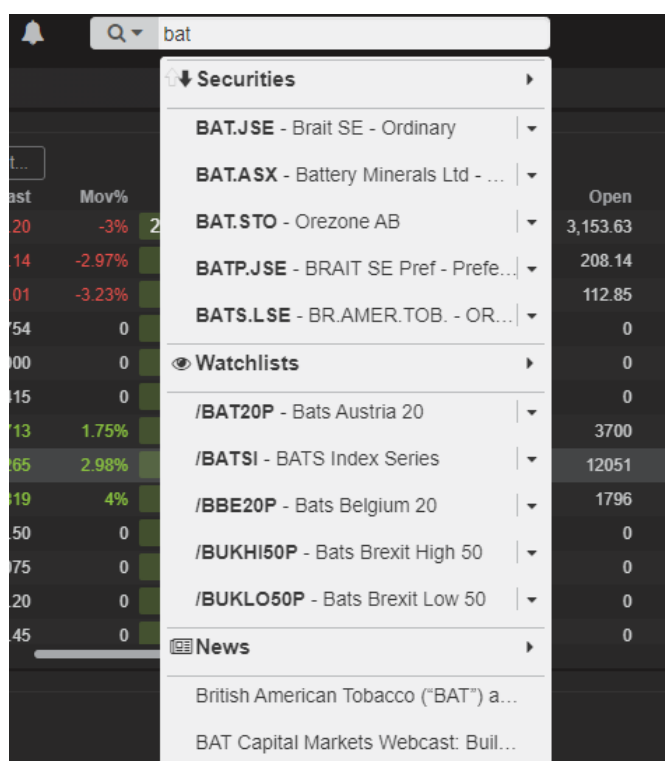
bat

Securities

**BAT.JSE** - Brait SE - Ordinary

**BAT.ASX** - Battery Minerals Ltd - ...

**BAT.STO** - Orezone AB

**BATP.JSE** - BRAIT SE Pref - Prefe...

**BATS.LSE** - BR.AMER.TOB. - OR...

Watchlists

**/BAT20P** - Bats Austria 20

**/BATSI** - BATS Index Series

**/BBE20P** - Bats Belgium 20

**/BUKHI50P** - Bats Brexit High 50

**/BUKLO50P** - Bats Brexit Low 50

News

British American Tobacco ("BAT") a...

BAT Capital Markets Webcast: Buil...

t...

| ast | Mov% | Open |
|---|---|---|
| .20 | -3% | 3,153.63 |
| .14 | -2.97% | 208.14 |
| .01 | -3.23% | 112.85 |
| 754 | 0 | 0 |
| 000 | 0 | 0 |
| 315 | 0 | 0 |
| 713 | 1.75% | 3700 |
| 265 | 2.98% | 12051 |
| 319 | 4% | 1796 |
| .50 | 0 | 0 |
| 075 | 0 | 0 |
| .20 | 0 | 0 |
| .45 | 0 | 0 |